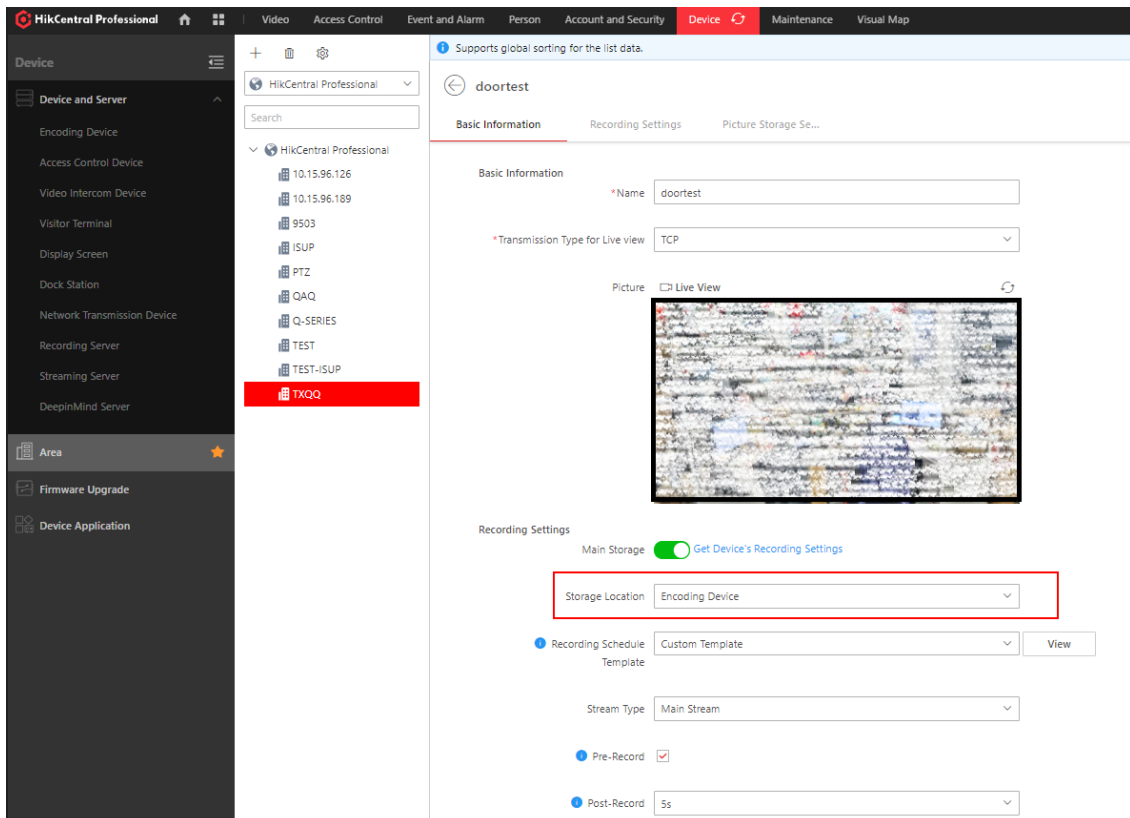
HikCentral Professional | Video | Access Control | Event and Alarm | Person | Account and Security | Device | Maintenance | Visual Map

Device

Device and Server
Encoding Device
Access Control Device
Video Intercom Device
Visitor Terminal
Display Screen
Dock Station
Network Transmission Device
Recording Server
Streaming Server
DeepinMind Server
Area
Firmware Upgrade
Device Application

HikCentral Professional
Search
HikCentral Professional
10.15.96.126
10.15.96.189
9503
ISUP
PTZ
QAQ
Q-SERIES
TEST
TEST-ISUP
TXQQ

Supports global sorting for the list data.

doortest

Basic Information | Recording Settings | Picture Storage Se...

Basic Information
*Name doortest
*Transmission Type for Live view TCP
Picture Live View

Recording Settings
Main Storage Get Device's Recording Settings
Storage Location Encoding Device
Recording Schedule Template Custom Template View
Stream Type Main Stream
Pre-Record
Post-Record 5s